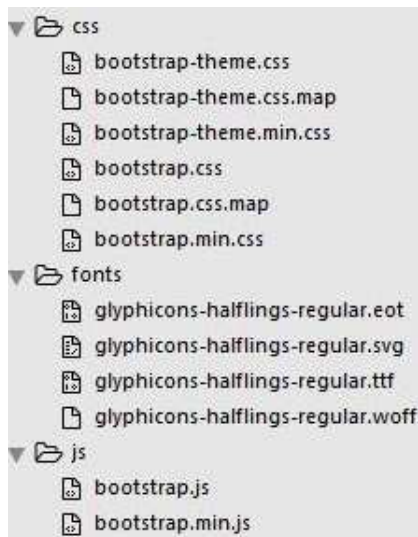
css
bootstrap-theme.css
bootstrap-theme.css.map
bootstrap-theme.min.css
bootstrap.css
bootstrap.css.map
bootstrap.min.css
fonts
glyphicons-halflings-regular.eot
glyphicons-halflings-regular.svg
glyphicons-halflings-regular.ttf
glyphicons-halflings-regular.woff
js
bootstrap.js
bootstrap.min.js